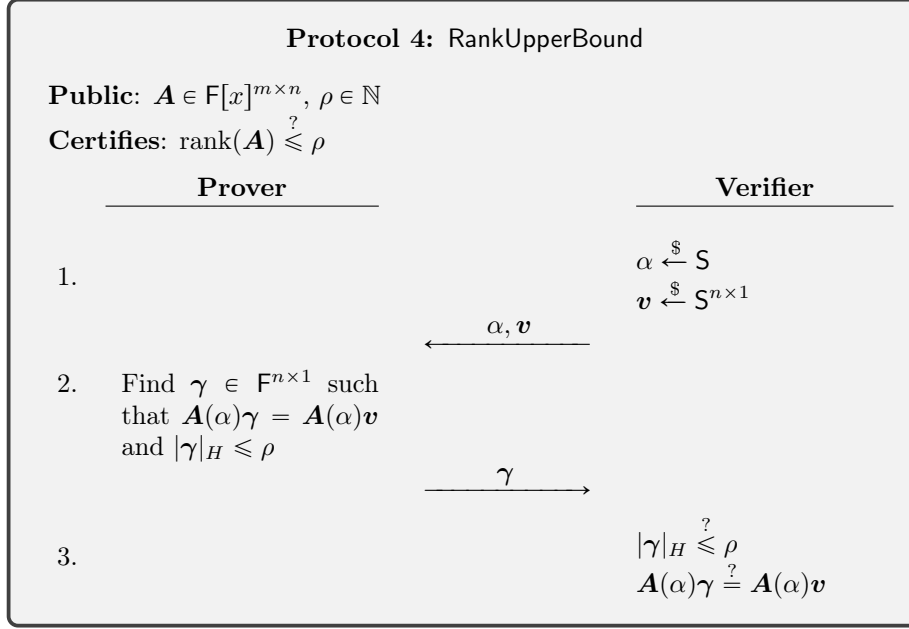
**Protocol 4:** RankUpperBound

**Public**: $\boldsymbol{A} \in \mathsf{F}[x]^{m\times n}$, $\rho \in \mathbb{N}$

**Certifies**: $\operatorname{rank}(\boldsymbol{A}) \overset{?}{\leqslant} \rho$

| | **Prover** | | **Verifier** |
|---|---|---|---|
| 1. | | | $\alpha \xleftarrow{\$} \mathsf{S}$ <br> $\boldsymbol{v} \xleftarrow{\$} \mathsf{S}^{n\times 1}$ |
| | | $\xleftarrow{\alpha, \boldsymbol{v}}$ | |
| 2. | Find $\boldsymbol{\gamma} \in \mathsf{F}^{n\times 1}$ such that $\boldsymbol{A}(\alpha)\boldsymbol{\gamma} = \boldsymbol{A}(\alpha)\boldsymbol{v}$ and $\lvert\boldsymbol{\gamma}\rvert_H \leqslant \rho$ | | |
| | | $\xrightarrow{\boldsymbol{\gamma}}$ | |
| 3. | | | $\lvert\boldsymbol{\gamma}\rvert_H \overset{?}{\leqslant} \rho$ <br> $\boldsymbol{A}(\alpha)\boldsymbol{\gamma} \overset{?}{=} \boldsymbol{A}(\alpha)\boldsymbol{v}$ |